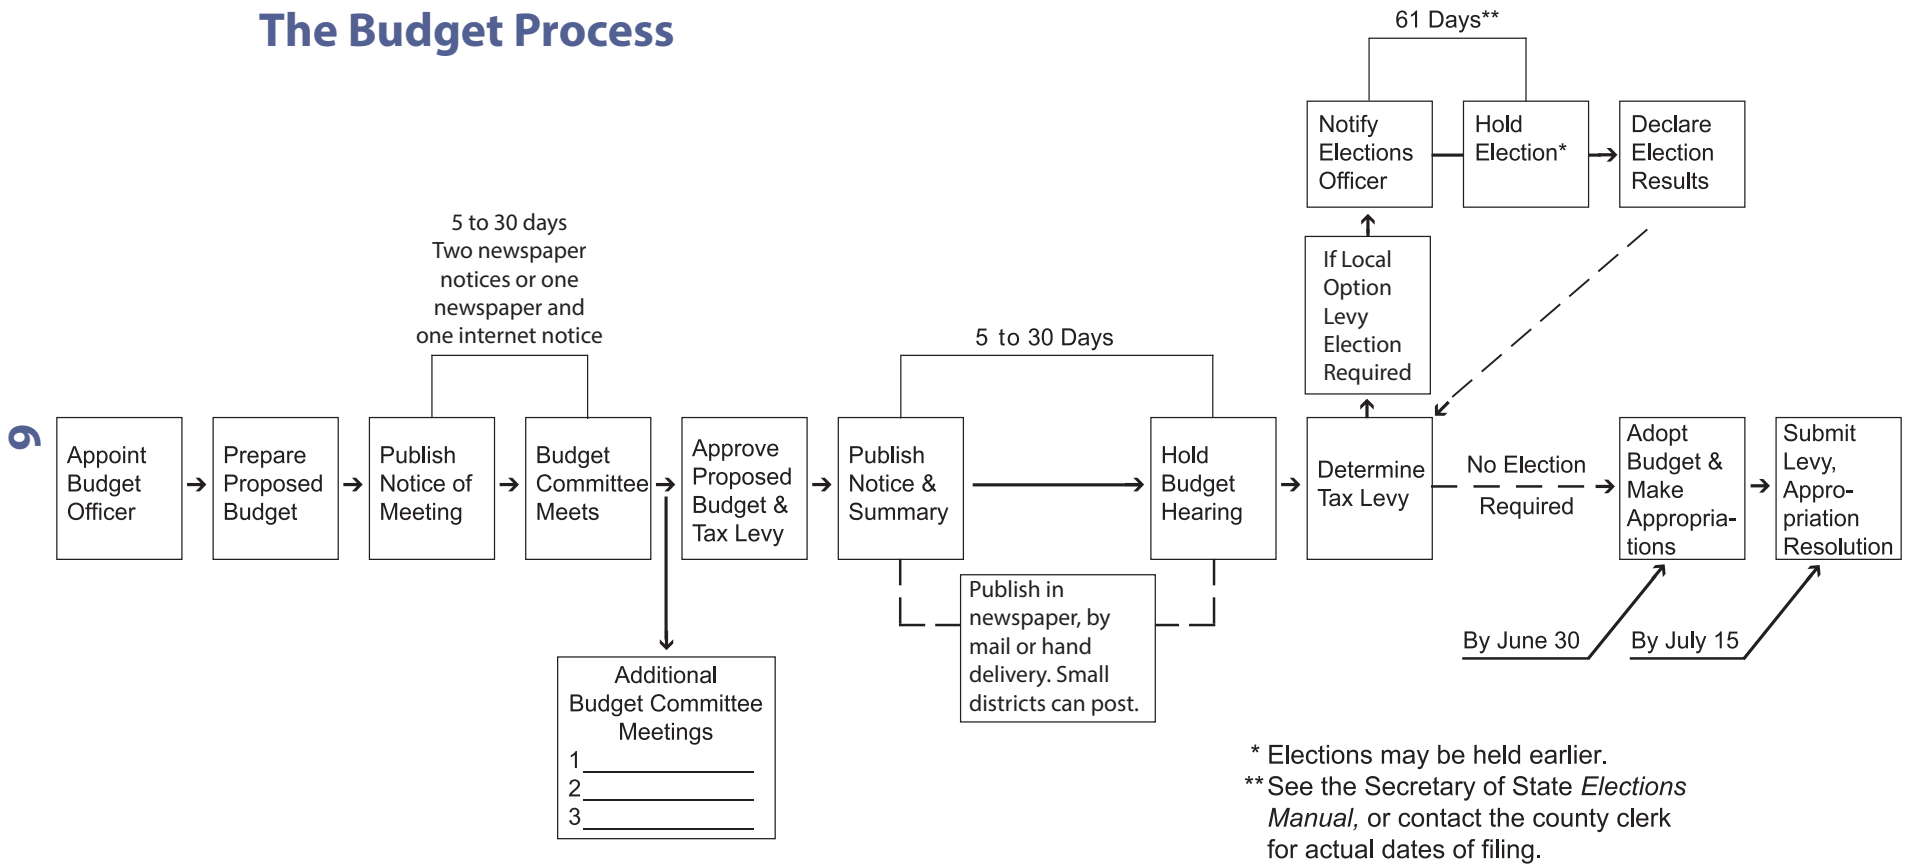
The Budget Process

6

61 Days**

Notify Elections Officer

Hold Election*

Declare Election Results

5 to 30 days
Two newspaper notices or one newspaper and one internet notice

If Local Option Levy Election Required

5 to 30 Days

Appoint Budget Officer

Prepare Proposed Budget

Publish Notice of Meeting

Budget Committee Meets

Approve Proposed Budget & Tax Levy

Publish Notice & Summary

Hold Budget Hearing

Determine Tax Levy

No Election Required

Adopt Budget & Make Appropriations

Submit Levy, Appropriation Resolution

Publish in newspaper, by mail or hand delivery. Small districts can post.

By June 30

By July 15

Additional Budget Committee Meetings
1________________
2________________
3________________

* Elections may be held earlier.
** See the Secretary of State *Elections Manual*, or contact the county clerk for actual dates of filing.